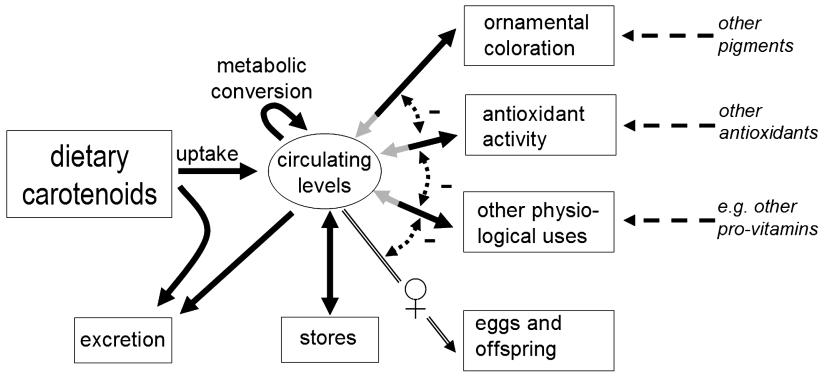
dietary carotenoids

uptake

metabolic conversion

circulating levels

ornamental coloration

other pigments

antioxidant activity

other antioxidants

other physiological uses

e.g. other pro-vitamins

-

-

-

excretion

stores

♀

eggs and offspring